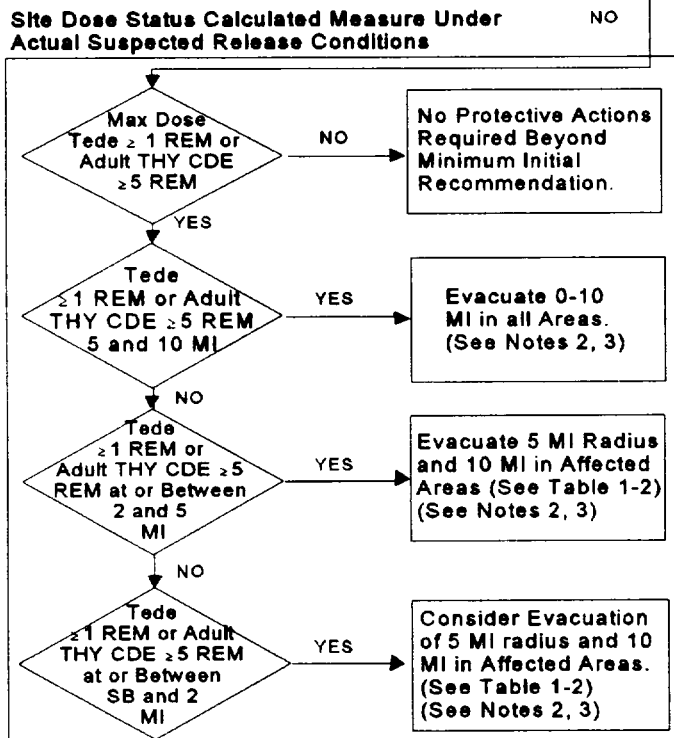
Site Dose Status Calculated Measure Under Actual Suspected Release Conditions

NO

Max Dose Tede $\geq$ 1 REM or Adult THY CDE $\geq$5 REM

NO

No Protective Actions Required Beyond Minimum Initial Recommendation.

YES

Tede $\geq$1 REM or Adult THY CDE $\geq$5 REM 5 and 10 MI

YES

Evacuate 0-10 MI in all Areas. (See Notes 2, 3)

NO

Tede $\geq$1 REM or Adult THY CDE $\geq$5 REM at or Between 2 and 5 MI

YES

Evacuate 5 MI Radius and 10 MI in Affected Areas (See Table 1-2) (See Notes 2, 3)

NO

Tede $\geq$1 REM or Adult THY CDE $\geq$5 REM at or Between SB and 2 MI

YES

Consider Evacuation of 5 MI radius and 10 MI in Affected Areas. (See Table 1-2) (See Notes 2, 3)